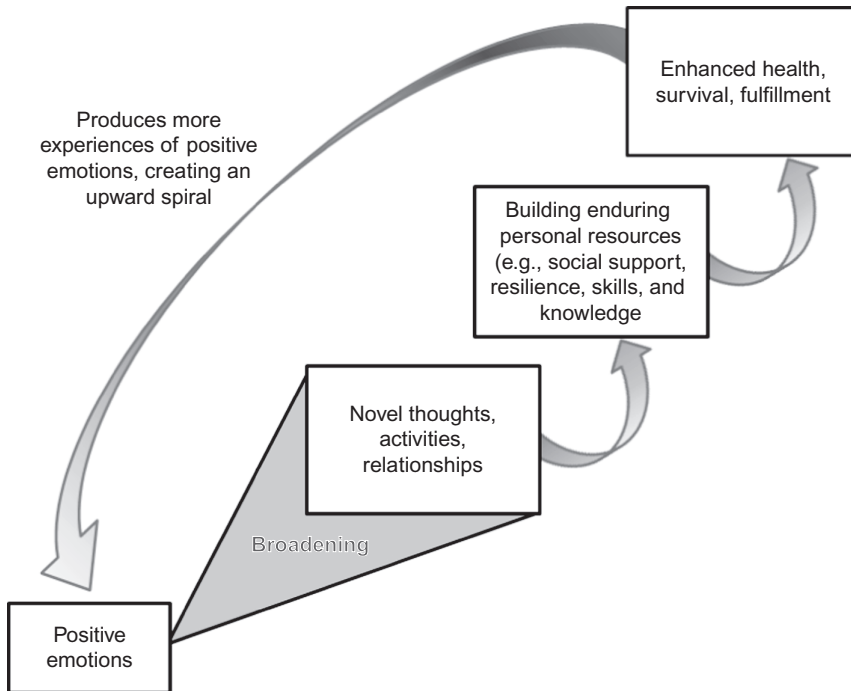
Enhanced health, survival, fulfillment

Produces more experiences of positive emotions, creating an upward spiral

Building enduring personal resources (e.g., social support, resilience, skills, and knowledge

Novel thoughts, activities, relationships

Broadening

Positive emotions